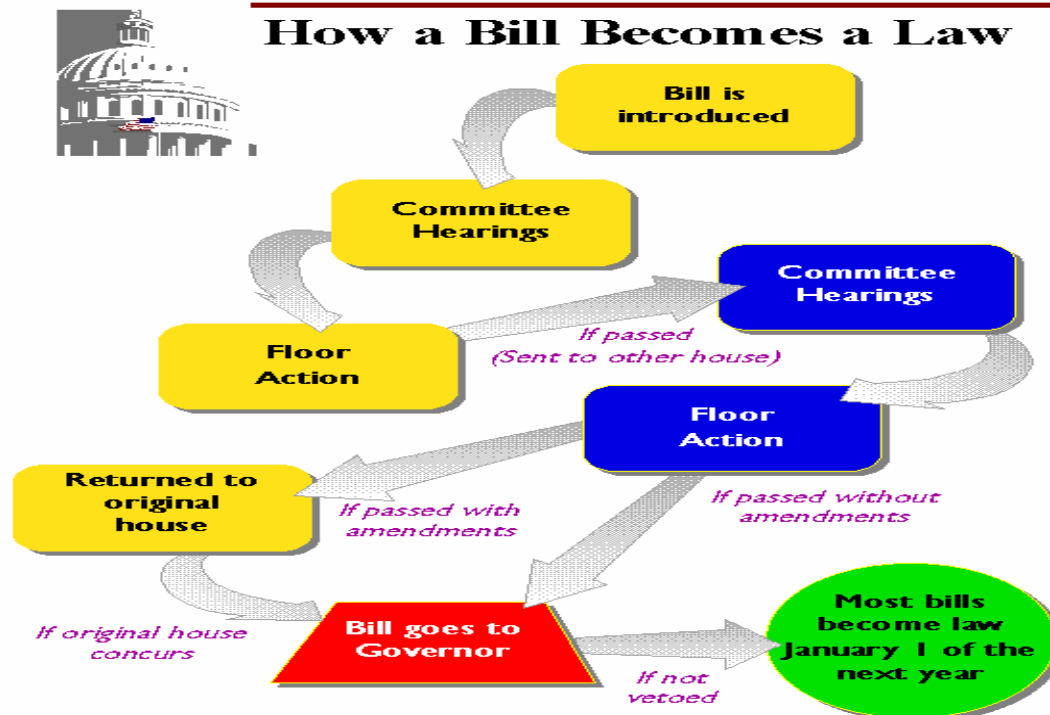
How a Bill Becomes a Law

Bill is introduced

Committee Hearings

Floor Action

If passed (Sent to other house)

Committee Hearings

Floor Action

Returned to original house

If passed with amendments

If passed without amendments

If original house concurs

Bill goes to Governor

If not vetoed

Most bills become law January 1 of the next year